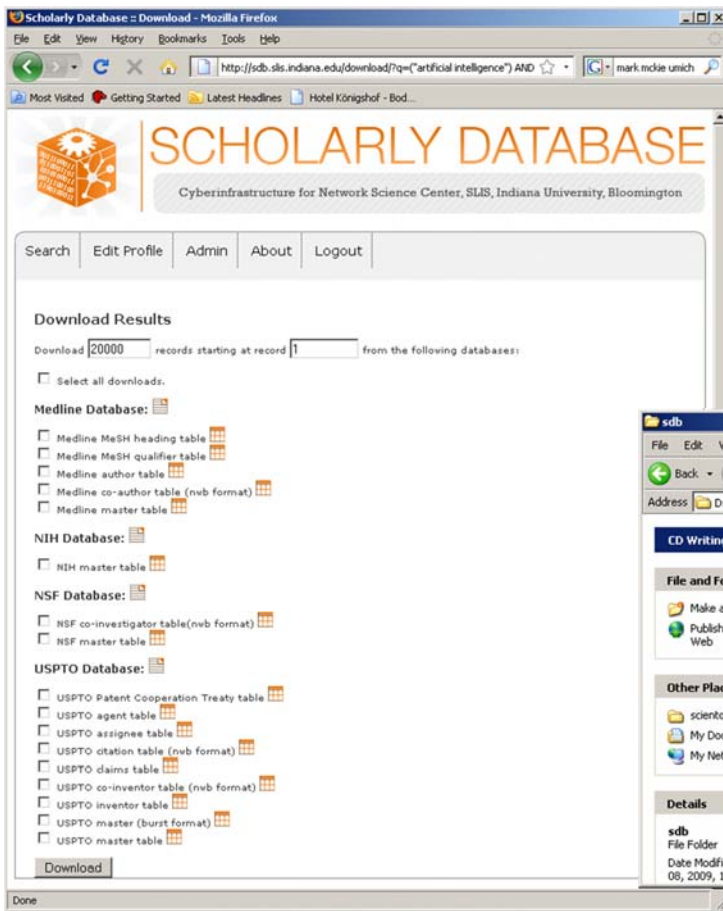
Scholarly Database :: Download - Mozilla Firefox

File Edit View History Bookmarks Tools Help

http://sdb.slis.indiana.edu/download/?q=("artificial intelligence") AND

mark.mckie umich

Most Visited Getting Started Latest Headlines Hotel Königshof - Bod...

SCHOLARLY DATABASE

Cyberinfrastructure for Network Science Center, SLIS, Indiana University, Bloomington

Search | Edit Profile | Admin | About | Logout

Download Results

Download 20000 records starting at record 1 from the following databases:

Select all downloads.

Medline Database:

Medline MeSH heading table
Medline MeSH qualifier table
Medline author table
Medline co-author table (nwb format)
Medline master table

NIH Database:

NIH master table

NSF Database:

NSF co-investigator table(nwb format)
NSF master table

USPTO Database:

USPTO Patent Cooperation Treaty table
USPTO agent table
USPTO assignee table
USPTO citation table (nwb format)
USPTO claims table
USPTO co-inventor table (nwb format)
USPTO inventor table
USPTO master (burst format)
USPTO master table

Download

Done

sdb

File Edit V

Back

Address D

CD Writin

File and Fo

Make a

Publish Web

Other Plac

scient

My Do

My Ne

Details

sdb
File Folder
Date Modifi
08, 2009, 1